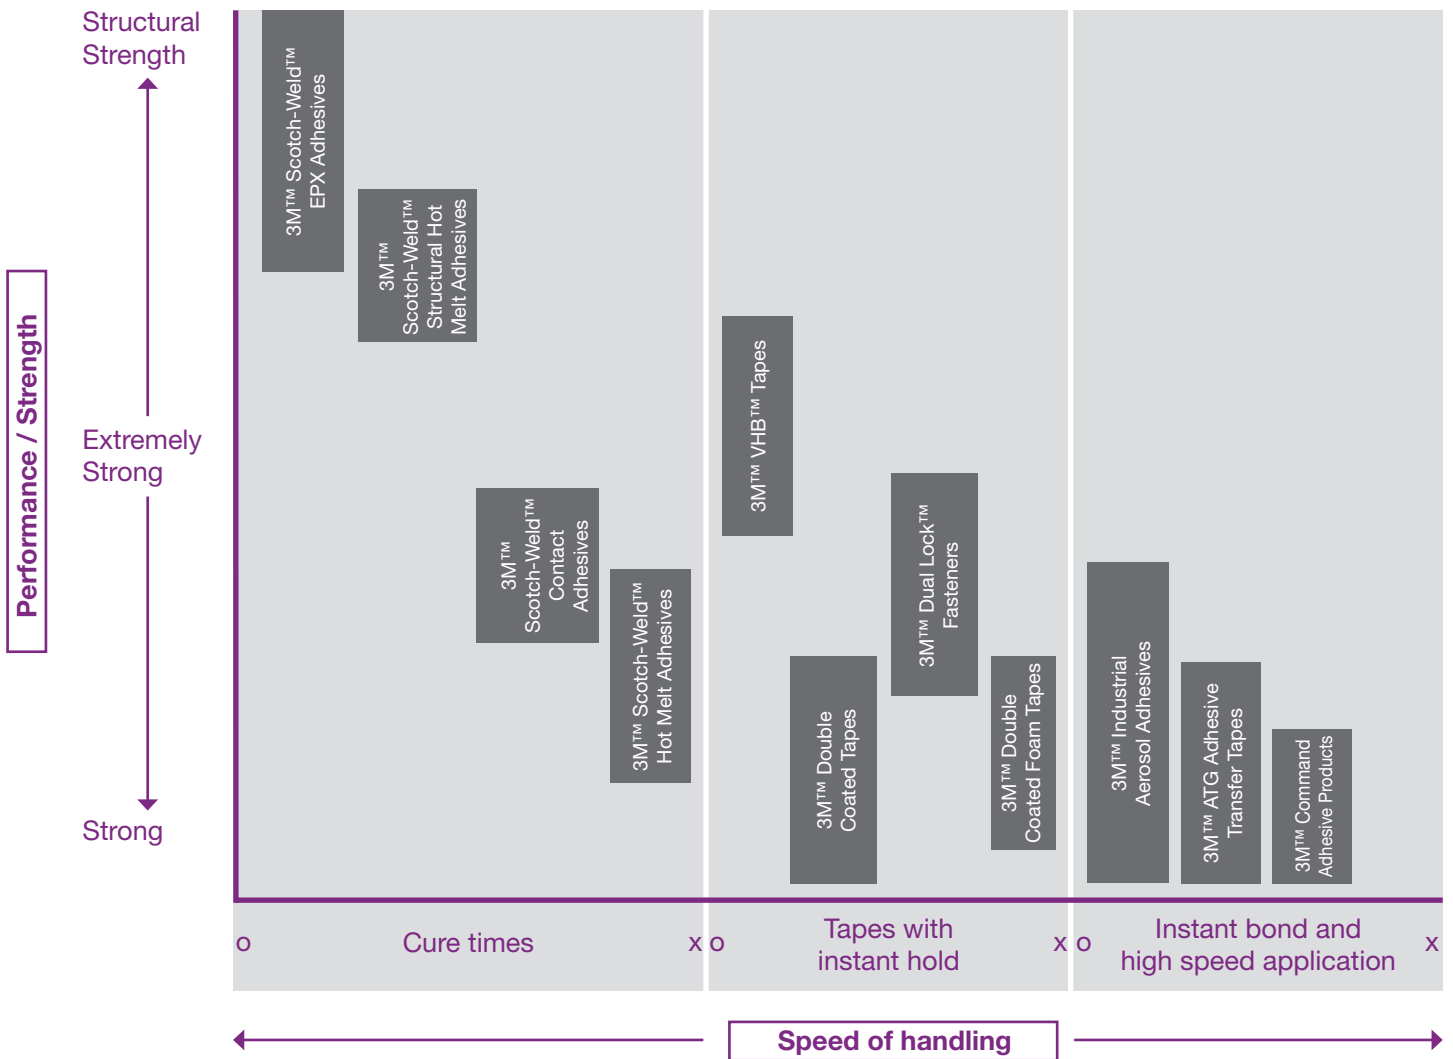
Performance / Strength

Structural Strength

Extremely Strong

Strong

3M™ Scotch-Weld™ EPX Adhesives

3M™ Scotch-Weld™ Structural Hot Melt Adhesives

3M™ Scotch-Weld™ Contact Adhesives

3M™ Scotch-Weld™ Hot Melt Adhesives

3M™ VHB™ Tapes

3M™ Dual Lock™ Fasteners

3M™ Double Coated Tapes

3M™ Double Coated Foam Tapes

3M™ Industrial Aerosol Adhesives

3M™ ATG Adhesive Transfer Tapes

3M™ Command Adhesive Products

o Cure times x

o Tapes with instant hold x

o Instant bond and high speed application x

Speed of handling